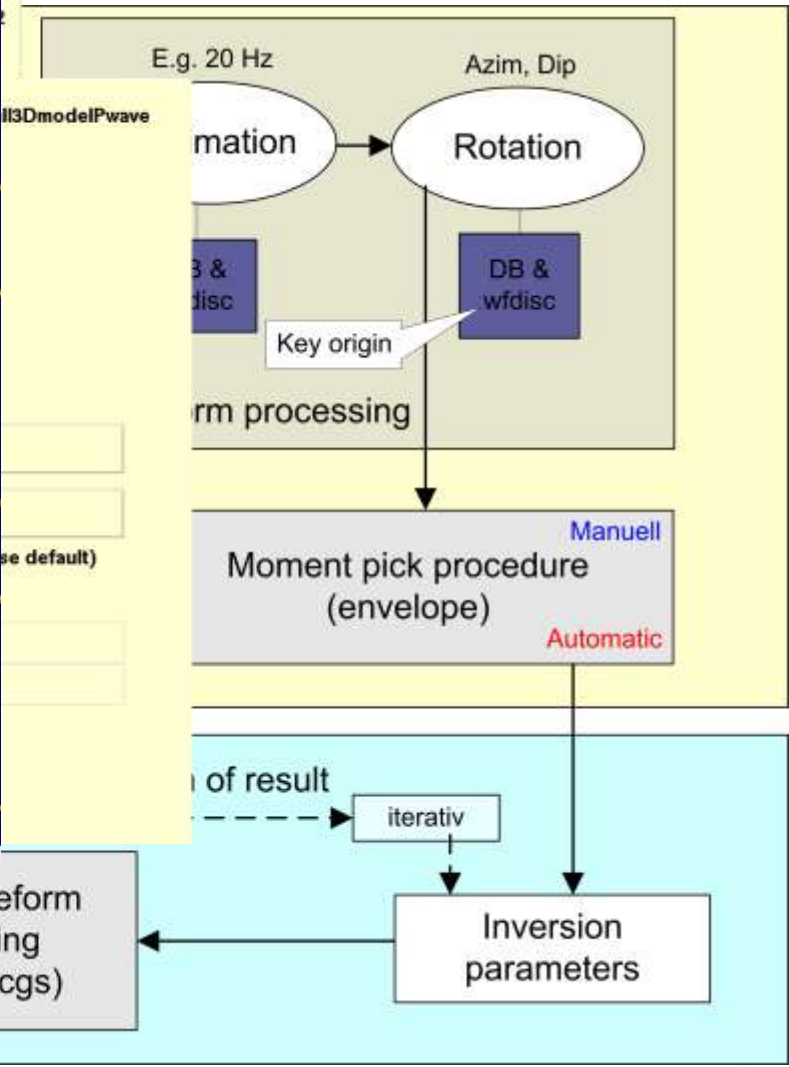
E.g. 20 Hz

Azim, Dip

ll3DmodelPwave

mation

Rotation

B &
disc

DB &
wfdisc

Key origin

rm processing

se default)

Manuell

Moment pick procedure
(envelope)

Automatic

of result

iterativ

eform
ing
cgs)

Inversion
parameters